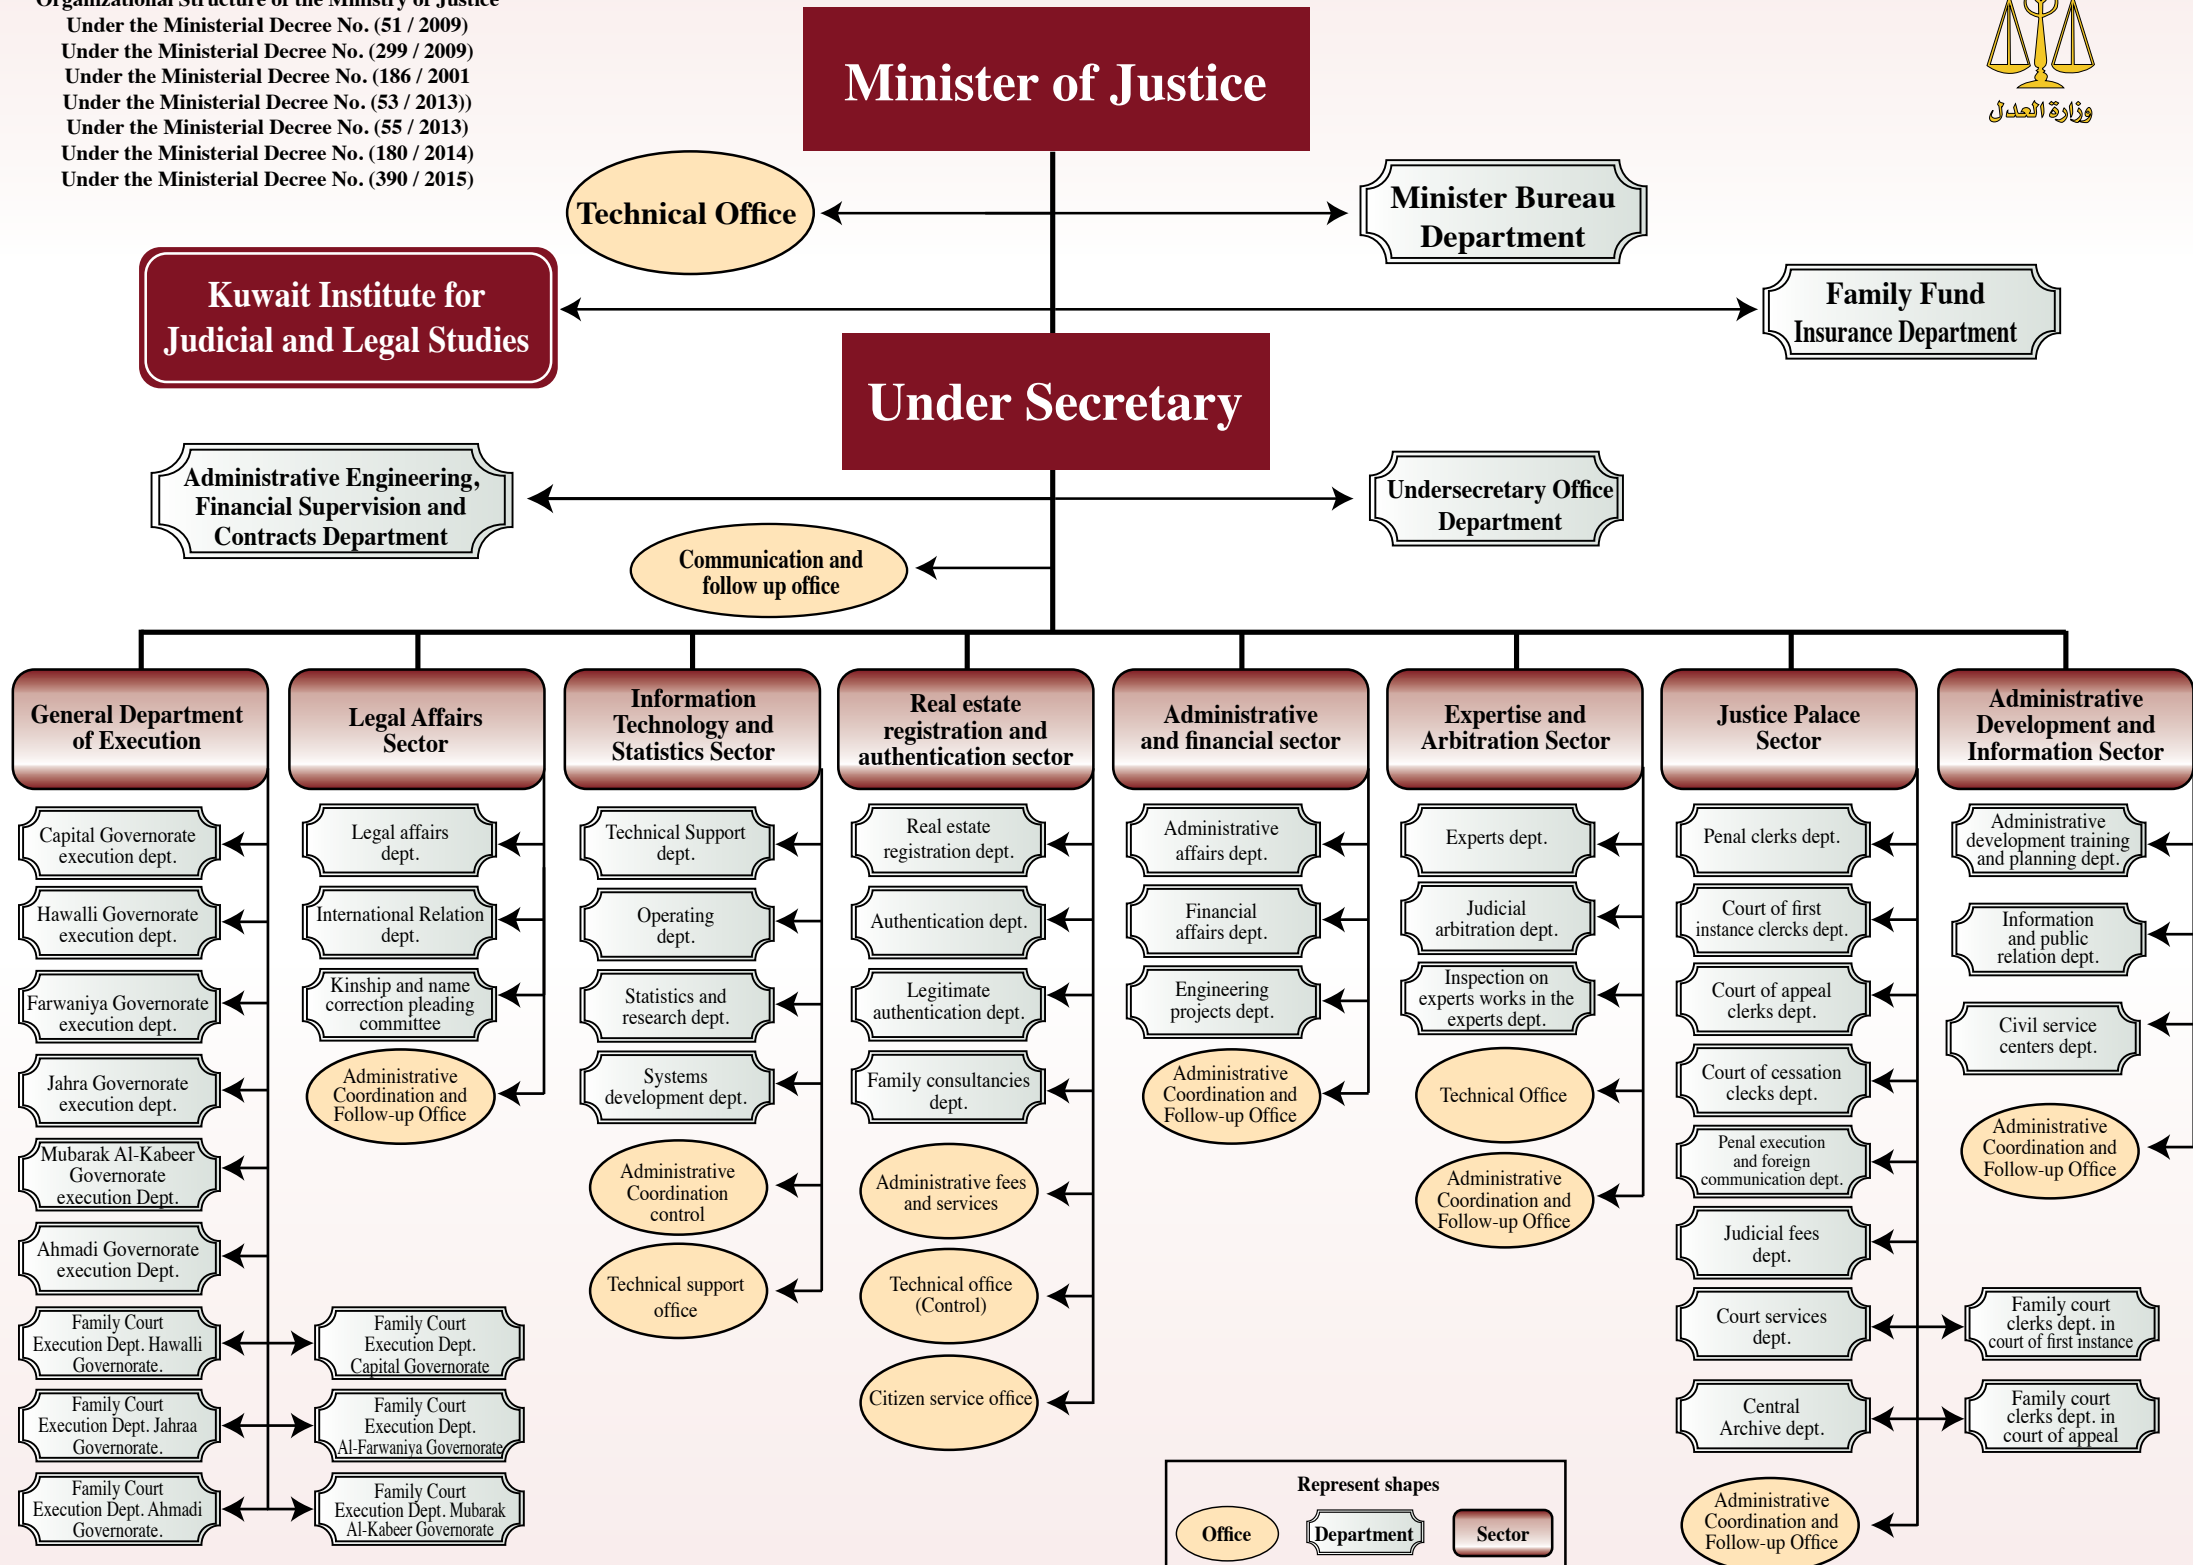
Organizational Structure of the Ministry of Justice
Under the Ministerial Decree No. (51 / 2009)
Under the Ministerial Decree No. (299 / 2009)
Under the Ministerial Decree No. (186 / 2001
Under the Ministerial Decree No. (53 / 2013))
Under the Ministerial Decree No. (55 / 2013)
Under the Ministerial Decree No. (180 / 2014)
Under the Ministerial Decree No. (390 / 2015)

Minister of Justice

وزارة العدل

Technical Office

Minister Bureau Department

Kuwait Institute for Judicial and Legal Studies

Family Fund Insurance Department

Under Secretary

Administrative Engineering, Financial Supervision and Contracts Department

Undersecretary Office Department

Communication and follow up office

General Department of Execution
Capital Governorate execution dept.
Hawalli Governorate execution dept.
Farwaniya Governorate execution dept.
Jahra Governorate execution dept.
Mubarak Al-Kabeer Governorate execution Dept.
Ahmadi Governorate execution Dept.
Family Court Execution Dept. Hawalli Governorate.
Family Court Execution Dept. Jahraa Governorate.
Family Court Execution Dept. Ahmadi Governorate.
Family Court Execution Dept. Capital Governorate
Family Court Execution Dept. Al-Farwaniya Governorate
Family Court Execution Dept. Mubarak Al-Kabeer Governorate

Legal Affairs Sector
Legal affairs dept.
International Relation dept.
Kinship and name correction pleading committee
Administrative Coordination and Follow-up Office

Information Technology and Statistics Sector
Technical Support dept.
Operating dept.
Statistics and research dept.
Systems development dept.
Administrative Coordination control
Technical support office

Real estate registration and authentication sector
Real estate registration dept.
Authentication dept.
Legitimate authentication dept.
Family consultancies dept.
Administrative fees and services
Technical office (Control)
Citizen service office

Administrative and financial sector
Administrative affairs dept.
Financial affairs dept.
Engineering projects dept.
Administrative Coordination and Follow-up Office

Expertise and Arbitration Sector
Experts dept.
Judicial arbitration dept.
Inspection on experts works in the experts dept.
Technical Office
Administrative Coordination and Follow-up Office

Justice Palace Sector
Penal clerks dept.
Court of first instance clerks dept.
Court of appeal clerks dept.
Court of cessation clecks dept.
Penal execution and foreign communication dept.
Judicial fees dept.
Court services dept.
Central Archive dept.
Administrative Coordination and Follow-up Office
Family court clerks dept. in court of first instance
Family court clerks dept. in court of appeal

Administrative Development and Information Sector
Administrative development training and planning dept.
Information and public relation dept.
Civil service centers dept.
Administrative Coordination and Follow-up Office

Represent shapes
Office
Department
Sector